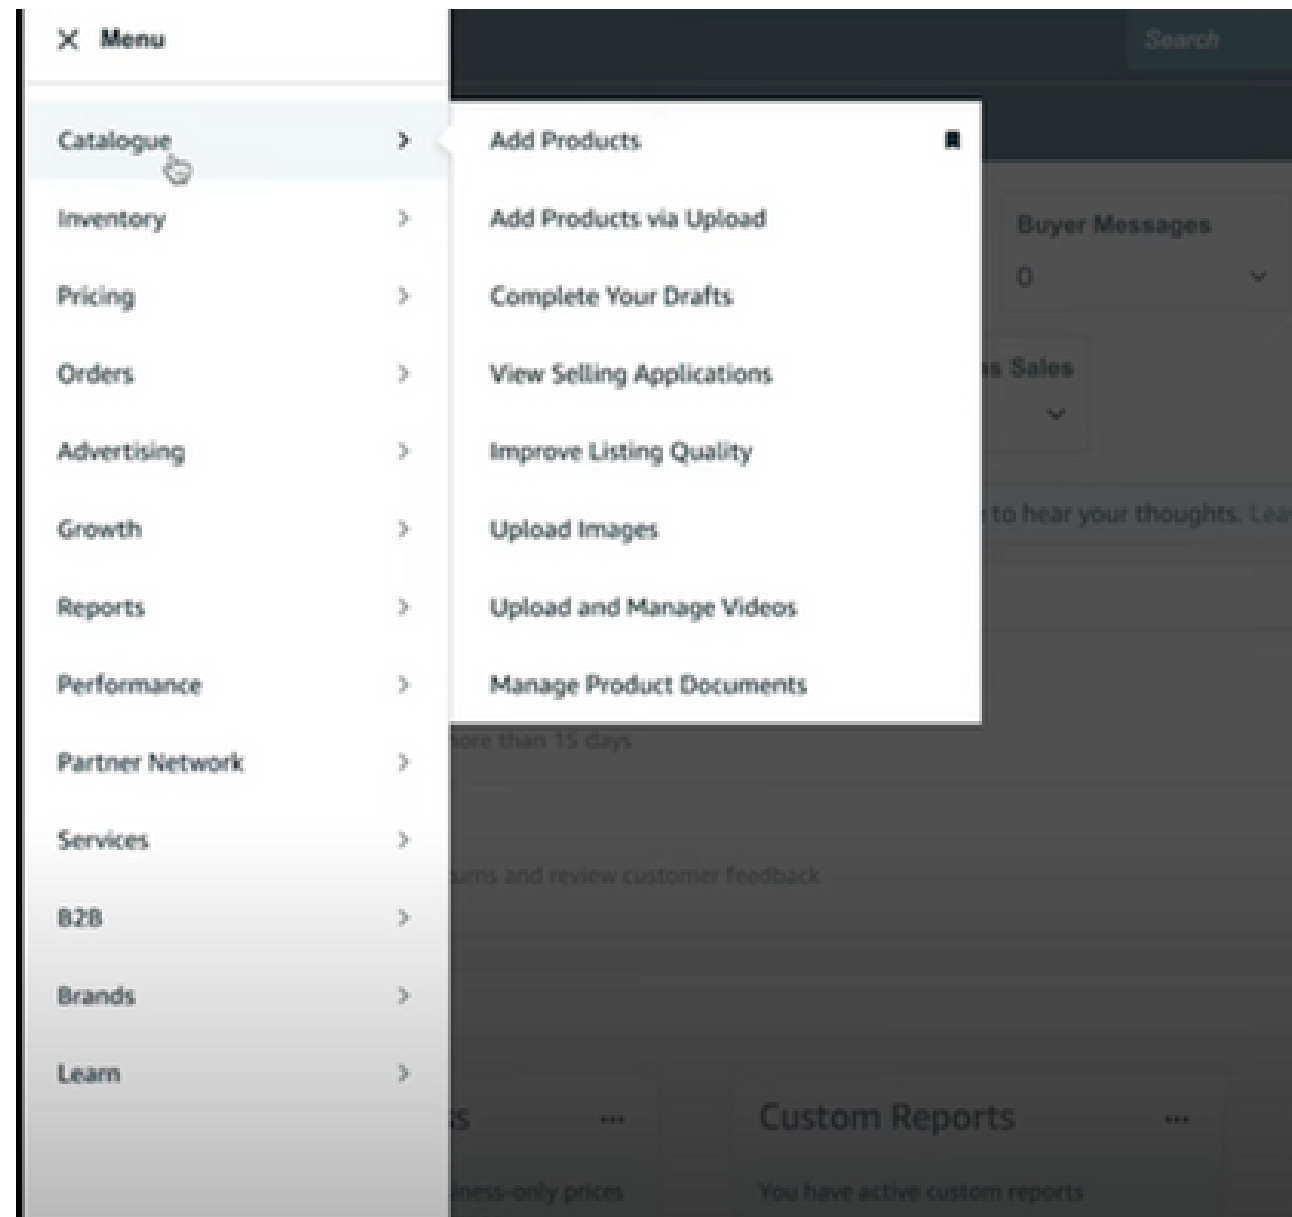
× Menu

Search

Catalogue

Inventory

Pricing

Orders

Advertising

Growth

Reports

Performance

Partner Network

Services

B2B

Brands

Learn

Add Products

Add Products via Upload

Complete Your Drafts

View Selling Applications

Improve Listing Quality

Upload Images

Upload and Manage Videos

Manage Product Documents

Buyer Messages

0

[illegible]s Sales

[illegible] to hear your thoughts. Lea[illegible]

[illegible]ore than 15 days

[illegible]urns and review customer feedback

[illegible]s ...

Custom Reports ...

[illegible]ness-only prices

You have active custom reports